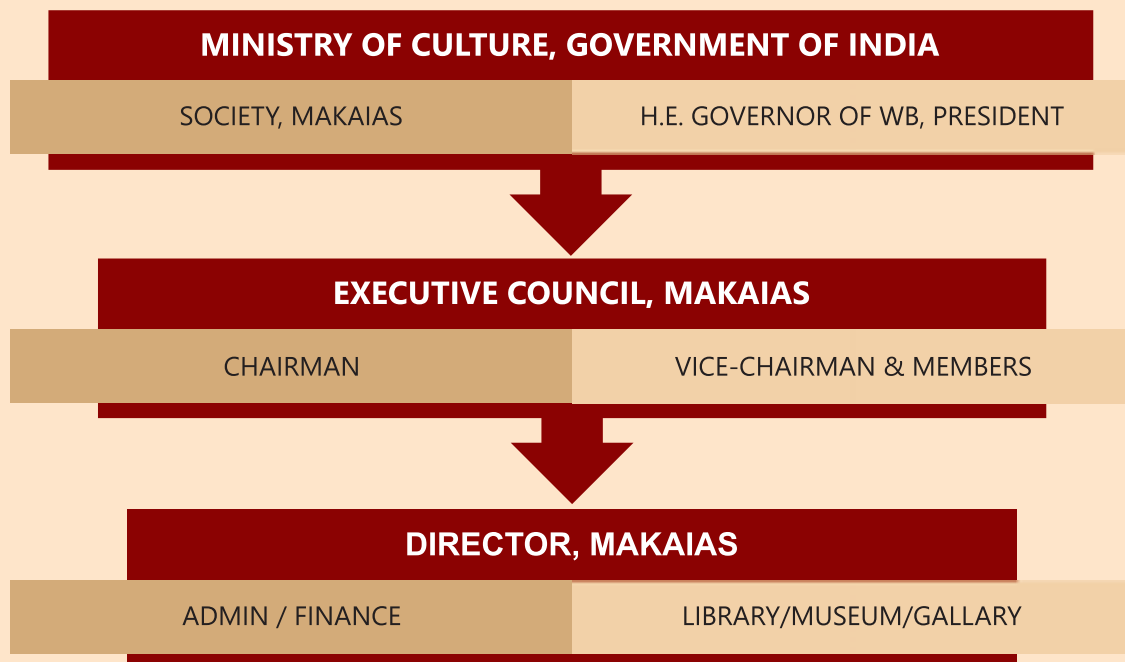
MINISTRY OF CULTURE, GOVERNMENT OF INDIA

SOCIETY, MAKAIAS

H.E. GOVERNOR OF WB, PRESIDENT

EXECUTIVE COUNCIL, MAKAIAS

CHAIRMAN

VICE-CHAIRMAN & MEMBERS

DIRECTOR, MAKAIAS

ADMIN / FINANCE

LIBRARY/MUSEUM/GALLARY